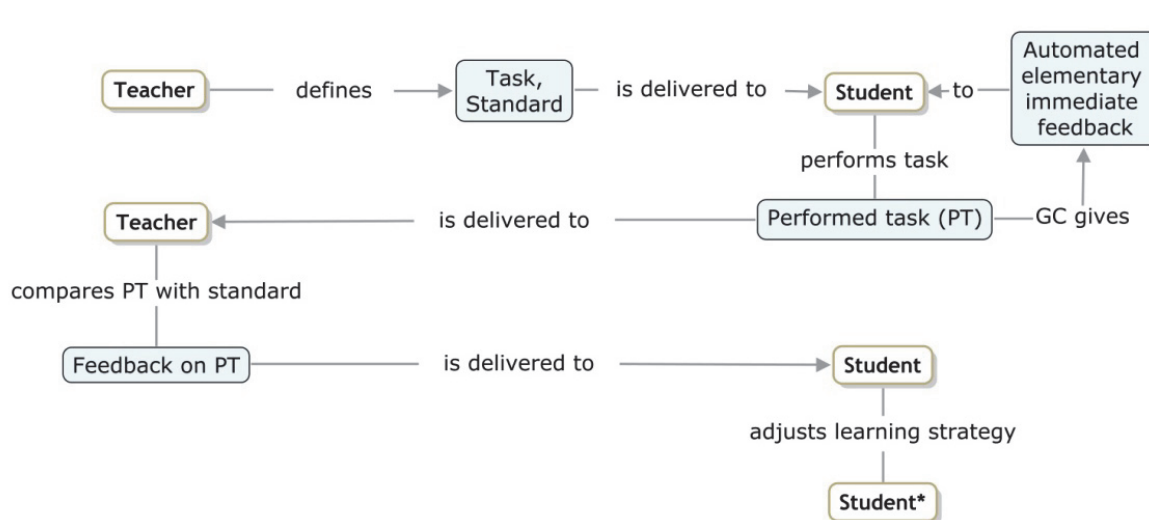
Teacher
defines
Task, Standard
is delivered to
Student
to
Automated elementary immediate feedback

performs task

Teacher
is delivered to
Performed task (PT)
GC gives

compares PT with standard

Feedback on PT
is delivered to
Student

adjusts learning strategy

Student*